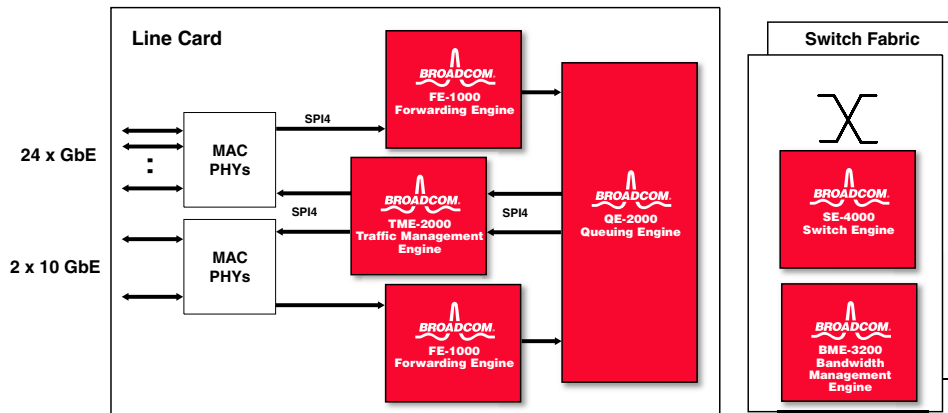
Line Card

24 x GbE

2 x 10 GbE

MAC
PHYs

MAC
PHYs

SPI4

SPI4

SPI4

BROADCOM.
FE-1000
Forwarding Engine

BROADCOM.
TME-2000
Traffic Management Engine

BROADCOM.
FE-1000
Forwarding Engine

BROADCOM.
QE-2000
Queuing Engine

Switch Fabric

BROADCOM.
SE-4000
Switch Engine

BROADCOM.
BME-3200
Bandwidth Management Engine